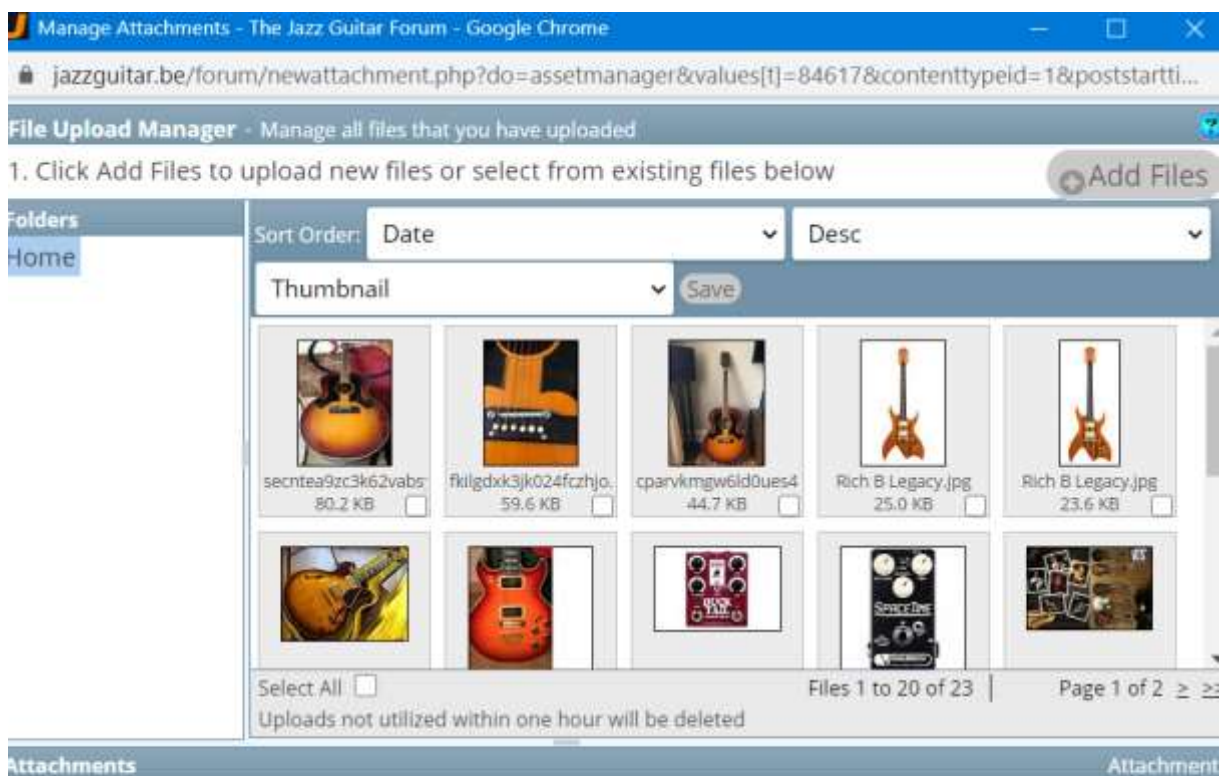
Manage Attachments - The Jazz Guitar Forum - Google Chrome

jazzguitar.be/forum/newattachment.php?do=assetmanager&values[t]=84617&contenttypeid=1&poststartti...

File Upload Manager - Manage all files that you have uploaded

1. Click Add Files to upload new files or select from existing files below

Add Files

Folders

Home

Sort Order: Date

Desc

Thumbnail

Save

secntea9zc3k62vabs 80.2 KB

fkilgdxk3jk024fczhjo. 59.6 KB

cparvkmgw6ld0ues4 44.7 KB

Rich B Legacy.jpg 25.0 KB

Rich B Legacy.jpg 23.6 KB

Select All

Files 1 to 20 of 23

Page 1 of 2 > >>

Uploads not utilized within one hour will be deleted

Attachments

Attachment